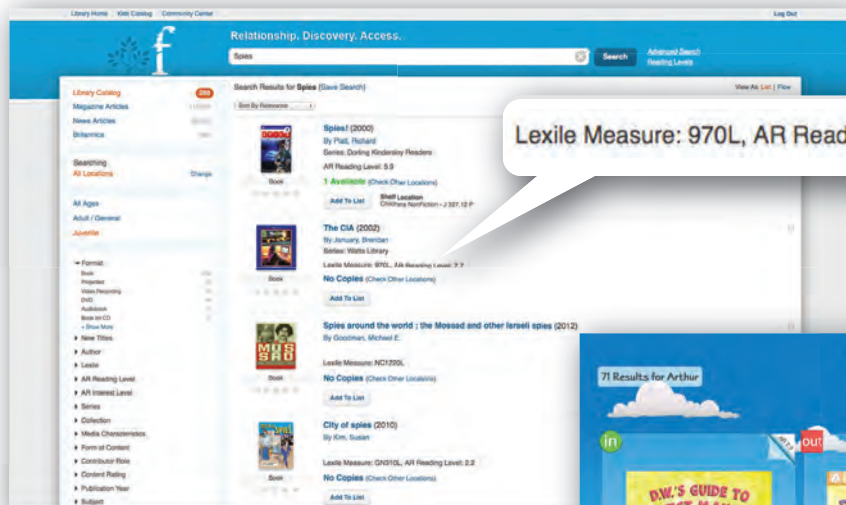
Library Home Kids Catalog Community Center

Log Out

Relationship. Discovery. Access.

Spies

Search

Advanced Search
Reading Levels

Library Catalog 289
Magazine Articles
News Articles
Britannica

Searching
All Locations Change

All Ages
Adult / General
Juvenile

Format
Book
Projected
Video Recording
DVD
Audiobook
Book on CD
+ Show More
New Titles
Author
Lexile
AR Reading Level
AR Interest Level
Series
Collection
Media Characteristics
Form of Content
Contributor Role
Content Rating
Publication Year
Subject

Search Results for Spies (Save Search)

Sort By Relevance

View As: List | Flow

Lexile Measure: 970L, AR Read

Spies! (2000)
By Platt, Richard
Series: Dorling Kindersley Readers
AR Reading Level: 5.9
1 Available (Check Other Locations)
Book
Add To List
Shelf Location
Childrens Nonfiction - J 327.12 P

The CIA (2002)
By January, Brendan
Series: Watts Library
Lexile Measure: 970L, AR Reading Level: 7.7
Book
No Copies (Check Other Locations)
Add To List

Spies around the world : the Mossad and other Israeli spies (2012)
By Goodman, Michael E.
Lexile Measure: NC1200L
Book
No Copies (Check Other Locations)
Add To List

City of spies (2010)
By Kim, Susan
Lexile Measure: GN310L, AR Reading Level: 2.2
Book
No Copies (Check Other Locations)
Add To List

71 Results for Arthur

in

out

D.W.'S GUIDE TO